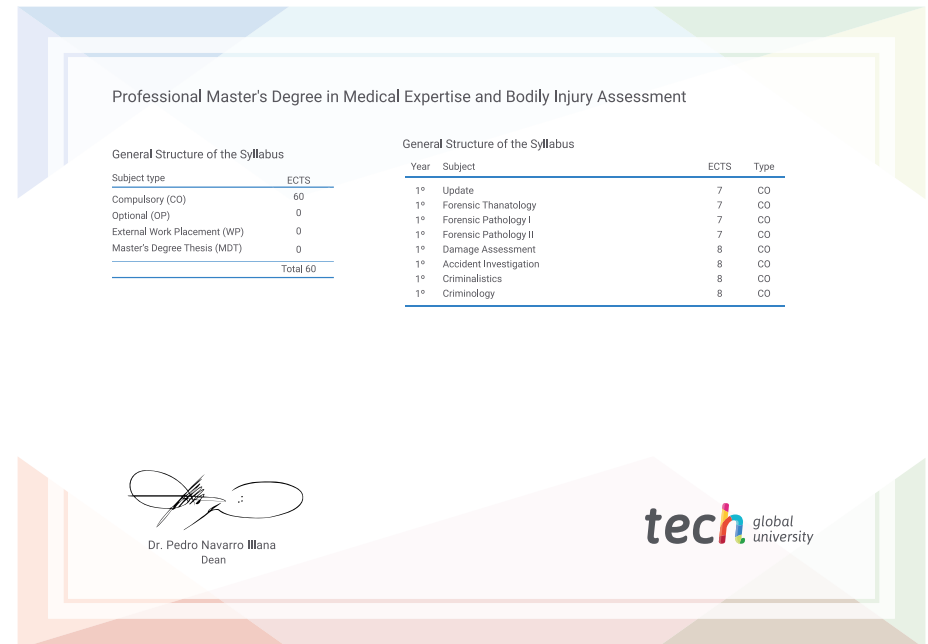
Professional Master's Degree in Medical Expertise and Bodily Injury Assessment

General Structure of the Syllabus

| Subject type | ECTS |
|---|---|
| Compulsory (CO) | 60 |
| Optional (OP) | 0 |
| External Work Placement (WP) | 0 |
| Master's Degree Thesis (MDT) | 0 |
| | Total 60 |

General Structure of the Syllabus

| Year | Subject | ECTS | Type |
|---|---|---|---|
| 1º | Update | 7 | CO |
| 1º | Forensic Thanatology | 7 | CO |
| 1º | Forensic Pathology I | 7 | CO |
| 1º | Forensic Pathology II | 7 | CO |
| 1º | Damage Assessment | 8 | CO |
| 1º | Accident Investigation | 8 | CO |
| 1º | Criminalistics | 8 | CO |
| 1º | Criminology | 8 | CO |

Dr. Pedro Navarro Illana
Dean

tech global university